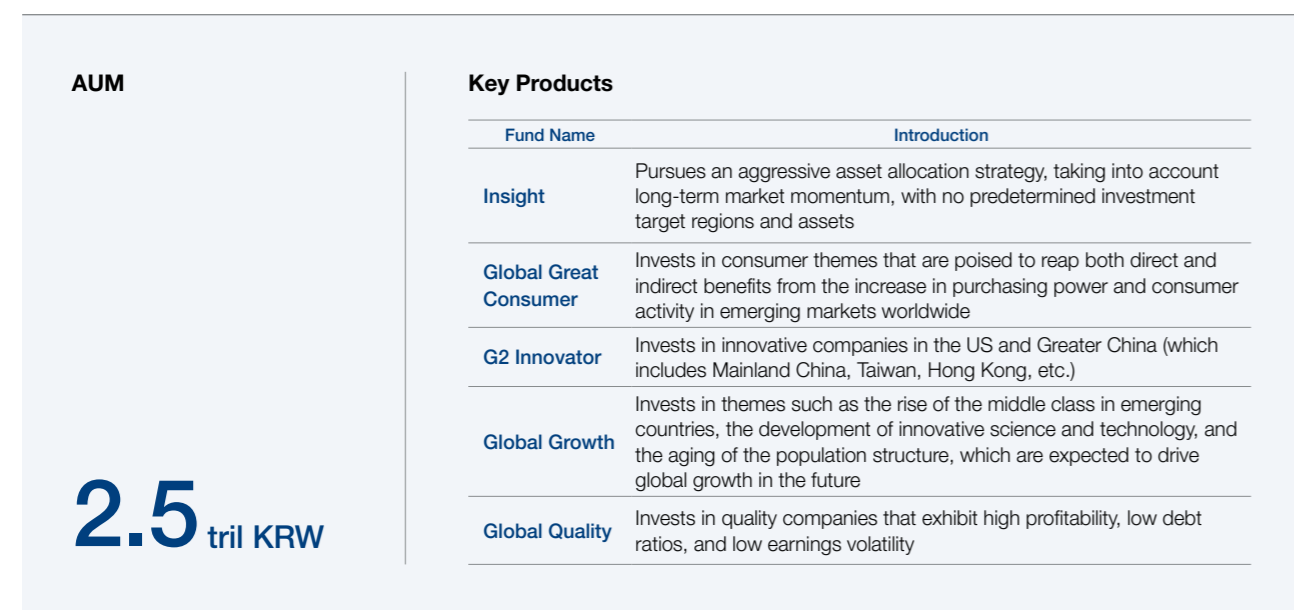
AUM

2.5 tril KRW

Key Products

| Fund Name | Introduction |
|---|---|
| Insight | Pursues an aggressive asset allocation strategy, taking into account long-term market momentum, with no predetermined investment target regions and assets |
| Global Great Consumer | Invests in consumer themes that are poised to reap both direct and indirect benefits from the increase in purchasing power and consumer activity in emerging markets worldwide |
| G2 Innovator | Invests in innovative companies in the US and Greater China (which includes Mainland China, Taiwan, Hong Kong, etc.) |
| Global Growth | Invests in themes such as the rise of the middle class in emerging countries, the development of innovative science and technology, and the aging of the population structure, which are expected to drive global growth in the future |
| Global Quality | Invests in quality companies that exhibit high profitability, low debt ratios, and low earnings volatility |